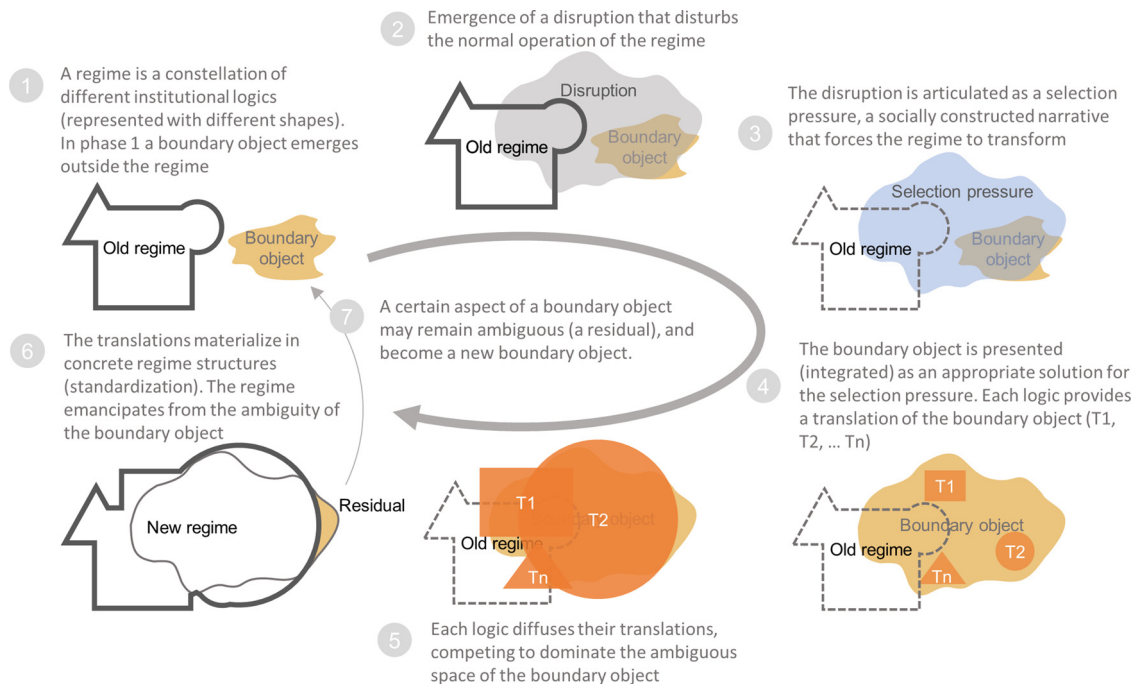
1 A regime is a constellation of different institutional logics (represented with different shapes). In phase 1 a boundary object emerges outside the regime

Old regime

Boundary object

2 Emergence of a disruption that disturbs the normal operation of the regime

Disruption

Old regime

Boundary object

3 The disruption is articulated as a selection pressure, a socially constructed narrative that forces the regime to transform

Selection pressure

Old regime

Boundary object

7 A certain aspect of a boundary object may remain ambiguous (a residual), and become a new boundary object.

4 The boundary object is presented (integrated) as an appropriate solution for the selection pressure. Each logic provides a translation of the boundary object (T1, T2, … Tn)

T1

Boundary object

Old regime

T2

Tn

6 The translations materialize in concrete regime structures (standardization). The regime emancipates from the ambiguity of the boundary object

New regime

Residual

T1

T2

Old regime

Tn

5 Each logic diffuses their translations, competing to dominate the ambiguous space of the boundary object